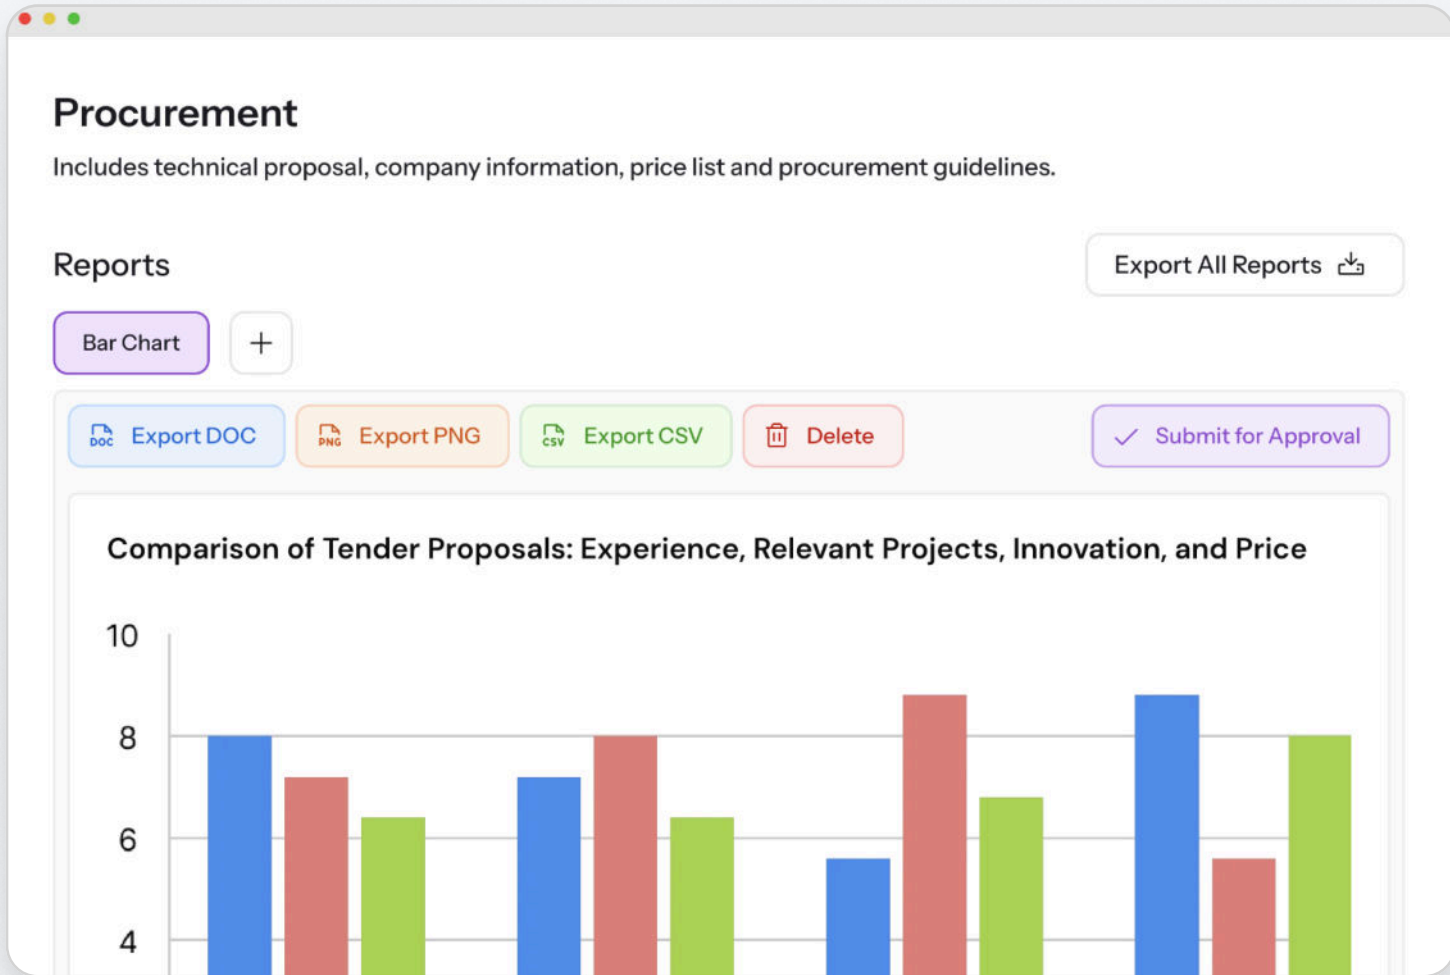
Procurement

Includes technical proposal, company information, price list and procurement guidelines.

Reports

Export All Reports

Bar Chart

+

DOC Export DOC

PNG Export PNG

CSV Export CSV

Delete

Submit for Approval

Comparison of Tender Proposals: Experience, Relevant Projects, Innovation, and Price

10

8

6

4